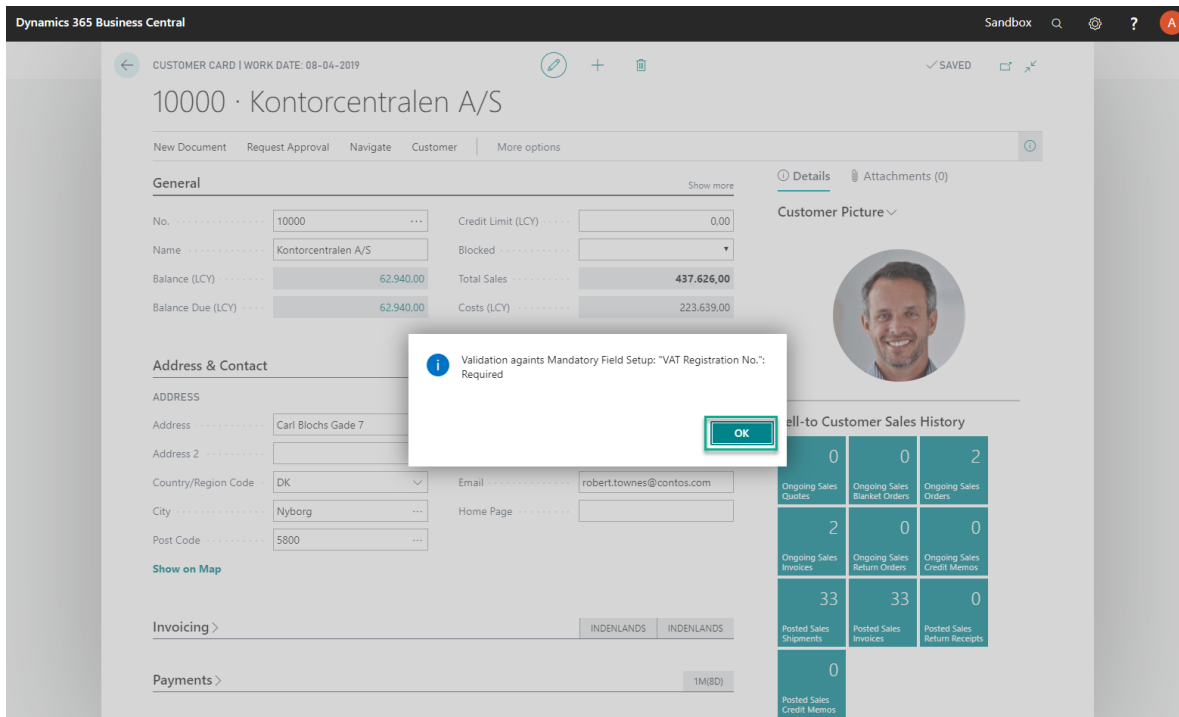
Dynamics 365 Business Central

Sandbox

A

CUSTOMER CARD | WORK DATE: 08-04-2019

✓SAVED

10000 · Kontorcentralen A/S

New Document Request Approval Navigate Customer More options

General

Show more

| | | | |
|---|---|---|---|
| No. | 10000 | Credit Limit (LCY) | 0,00 |
| Name | Kontorcentralen A/S | Blocked | |
| Balance (LCY) | 62.940,00 | Total Sales | 437.626,00 |
| Balance Due (LCY) | 62.940,00 | Costs (LCY) | 223.639,00 |

Address & Contact

ADDRESS

| | | | |
|---|---|---|---|
| Address | Carl Blochs Gade 7 | | |
| Address 2 | | | |
| Country/Region Code | DK | Email | robert.townes@contos.com |
| City | Nyborg | Home Page | |
| Post Code | 5800 | | |

Show on Map

Invoicing

INDENLANDS INDENLANDS

Payments

1M(8D)

Details Attachments (0)

Customer Picture

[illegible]ell-to Customer Sales History

| | | |
|---|---|---|
| 0 Ongoing Sales Quotes | 0 Ongoing Sales Blanket Orders | 2 Ongoing Sales Orders |
| 2 Ongoing Sales Invoices | 0 Ongoing Sales Return Orders | 0 Ongoing Sales Credit Memos |
| 33 Posted Sales Shipments | 33 Posted Sales Invoices | 0 Posted Sales Return Receipts |
| 0 Posted Sales Credit Memos | | |

Validation againts Mandatory Field Setup: "VAT Registration No.": Required

OK